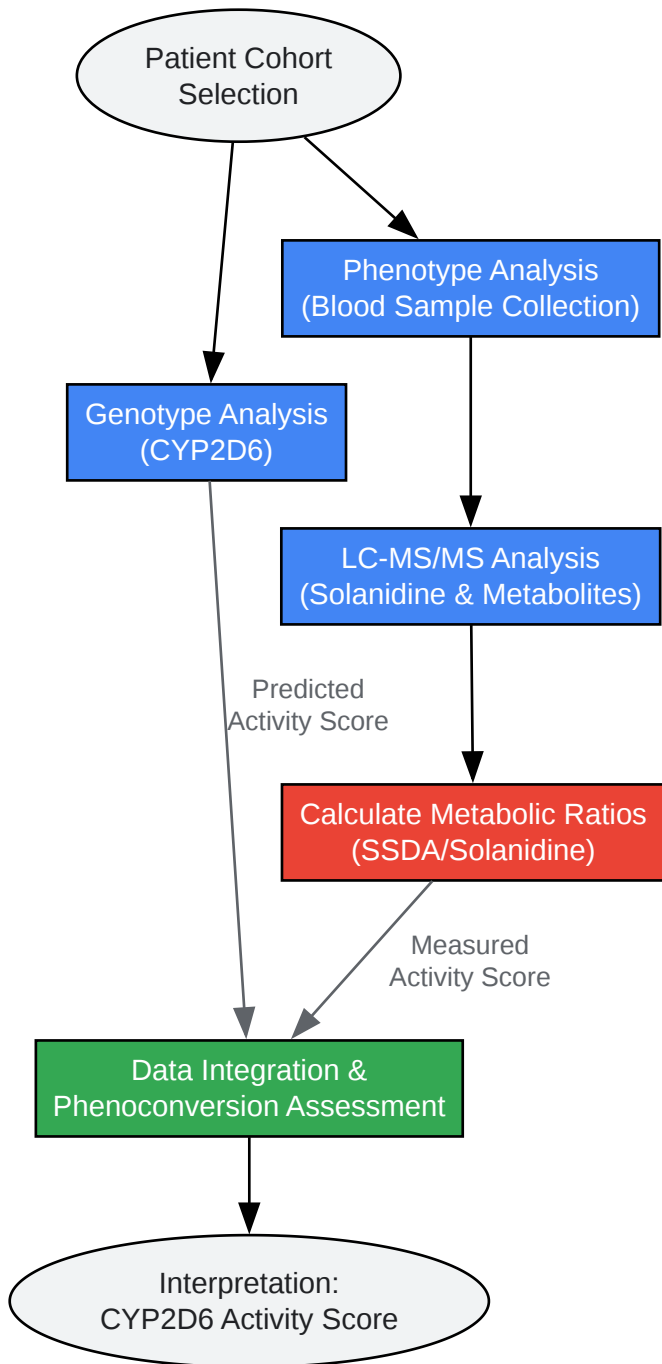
Patient Cohort Selection

Phenotype Analysis (Blood Sample Collection)

Genotype Analysis (CYP2D6)

LC-MS/MS Analysis (Solanidine & Metabolites)

Predicted Activity Score

Calculate Metabolic Ratios (SSDA/Solanidine)

Measured Activity Score

Data Integration & Phenoconversion Assessment

Interpretation: CYP2D6 Activity Score